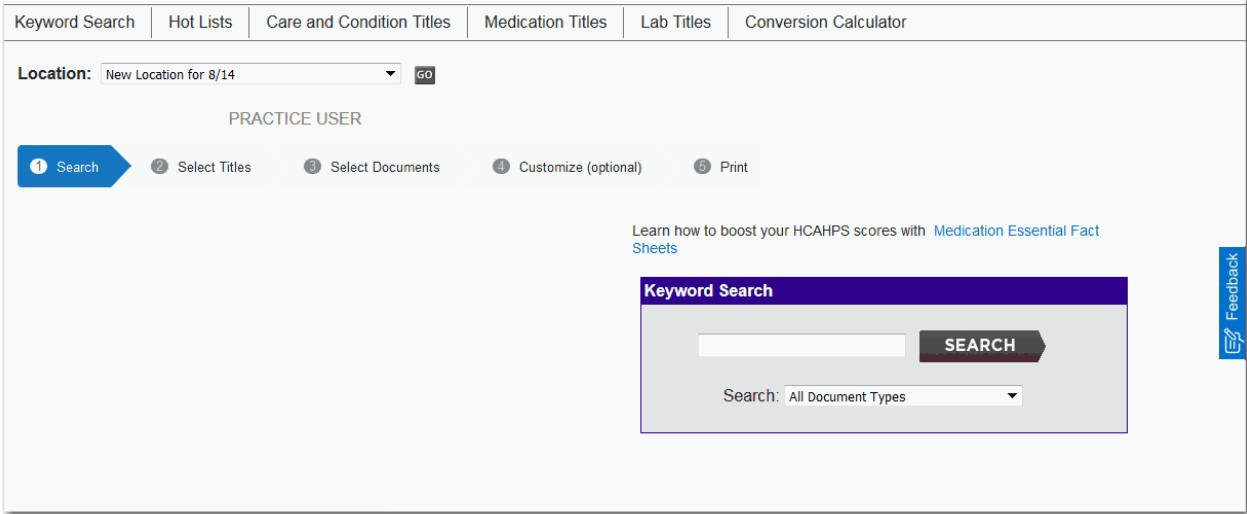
Keyword Search | Hot Lists | Care and Condition Titles | Medication Titles | Lab Titles | Conversion Calculator

Location: New Location for 8/14 GO

PRACTICE USER

1 Search 2 Select Titles 3 Select Documents 4 Customize (optional) 5 Print

Learn how to boost your HCAHPS scores with Medication Essential Fact Sheets

Keyword Search

SEARCH

Search: All Document Types

Feedback